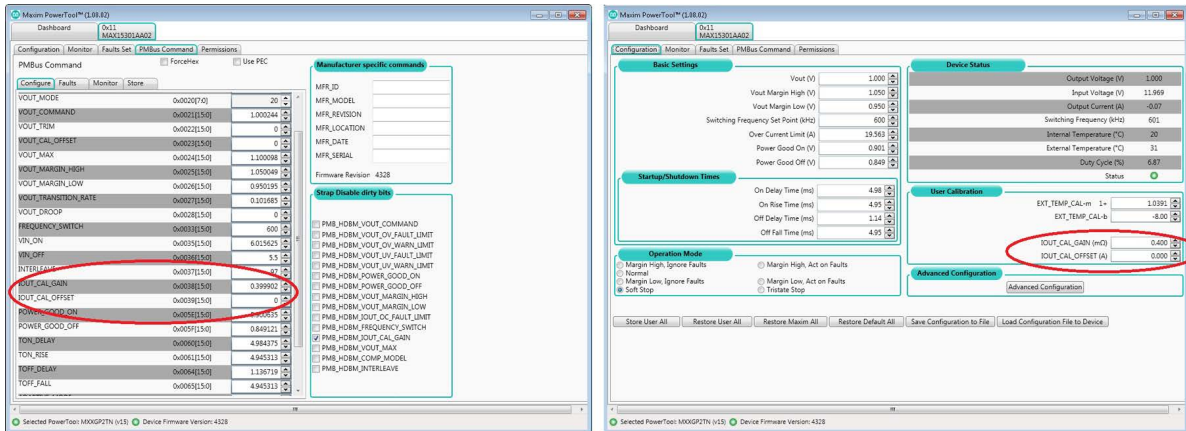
Maxim PowerTool™ (1.08.02)

Dashboard | 0x11 MAX15301AA02

Configuration | Monitor | Faults Set | PMBus Command | Permissions

PMBus Command

ForceHex

Use PEC

Configure | Faults | Monitor | Store

| | | |
|---|---|---|
| VOUT_MODE | 0x0020[7:0] | 20 |
| VOUT_COMMAND | 0x0021[15:0] | 1.000244 |
| VOUT_TRIM | 0x0022[15:0] | 0 |
| VOUT_CAL_OFFSET | 0x0023[15:0] | 0 |
| VOUT_MAX | 0x0024[15:0] | 1.100098 |
| VOUT_MARGIN_HIGH | 0x0025[15:0] | 1.050049 |
| VOUT_MARGIN_LOW | 0x0026[15:0] | 0.950195 |
| VOUT_TRANSITION_RATE | 0x0027[15:0] | 0.101685 |
| VOUT_DROOP | 0x0028[15:0] | 0 |
| FREQUENCY_SWITCH | 0x0033[15:0] | 600 |
| VIN_ON | 0x0035[15:0] | 6.015625 |
| VIN_OFF | 0x0036[15:0] | 5.5 |
| INTERLEAVE | 0x0037[15:0] | 97 |
| IOUT_CAL_GAIN | 0x0038[15:0] | 0.399902 |
| IOUT_CAL_OFFSET | 0x0039[15:0] | 0 |
| POWER_GOOD_ON | 0x005E[15:0] | 0.900635 |
| POWER_GOOD_OFF | 0x005F[15:0] | 0.849121 |
| TON_DELAY | 0x0060[15:0] | 4.984375 |
| TON_RISE | 0x0061[15:0] | 4.945313 |
| TOFF_DELAY | 0x0064[15:0] | 1.136719 |
| TOFF_FALL | 0x0065[15:0] | 4.945313 |

Manufacturer specific commands

MFR_ID
MFR_MODEL
MFR_REVISION
MFR_LOCATION
MFR_DATE
MFR_SERIAL

Firmware Revision: 4328

Strap Disable dirty bits

PMB_HDBM_VOUT_COMMAND
PMB_HDBM_VOUT_OV_FAULT_LIMIT
PMB_HDBM_VOUT_OV_WARN_LIMIT
PMB_HDBM_VOUT_UV_FAULT_LIMIT
PMB_HDBM_VOUT_UV_WARN_LIMIT
PMB_HDBM_POWER_GOOD_ON
PMB_HDBM_POWER_GOOD_OFF
PMB_HDBM_VOUT_MARGIN_HIGH
PMB_HDBM_VOUT_MARGIN_LOW
PMB_HDBM_IOUT_OC_FAULT_LIMIT
PMB_HDBM_FREQUENCY_SWITCH
PMB_HDBM_IOUT_CAL_GAIN
PMB_HDBM_VOUT_MAX
PMB_HDBM_COMP_MODEL
PMB_HDBM_INTERLEAVE

Selected PowerTool: MXXGP2TN (v15) Device Firmware Version: 4328

Maxim PowerTool™ (1.08.02)

Dashboard | 0x11 MAX15301AA02

Configuration | Monitor | Faults Set | PMBus Command | Permissions

Basic Settings

| | |
|---|---|
| Vout (V) | 1.000 |
| Vout Margin High (V) | 1.050 |
| Vout Margin Low (V) | 0.950 |
| Switching Frequency Set Point (kHz) | 600 |
| Over Current Limit (A) | 19.563 |
| Power Good On (V) | 0.901 |
| Power Good Off (V) | 0.849 |

Startup/Shutdown Times

| | |
|---|---|
| On Delay Time (ms) | 4.98 |
| On Rise Time (ms) | 4.95 |
| Off Delay Time (ms) | 1.14 |
| Off Fall Time (ms) | 4.95 |

Operation Mode

Margin High, Ignore Faults
Margin High, Act on Faults
Normal
Margin Low, Ignore Faults
Margin Low, Act on Faults
Soft Stop
Tristate Stop

Device Status

| | |
|---|---|
| Output Voltage (V) | 1.000 |
| Input Voltage (V) | 11.969 |
| Output Current (A) | -0.07 |
| Switching Frequency (kHz) | 601 |
| Internal Temperature (°C) | 20 |
| External Temperature (°C) | 31 |
| Duty Cycle (%) | 6.87 |
| Status | |

User Calibration

EXT_TEMP_CAL-m 1+ 1.0391
EXT_TEMP_CAL-b -8.00
IOUT_CAL_GAIN (mΩ) 0.400
IOUT_CAL_OFFSET (A) 0.000

Advanced Configuration

Advanced Configuration

Store User All | Restore User All | Restore Maxim All | Restore Default All | Save Configuration to File | Load Configuration File to Device

Selected PowerTool: MXXGP2TN (v15) Device Firmware Version: 4328